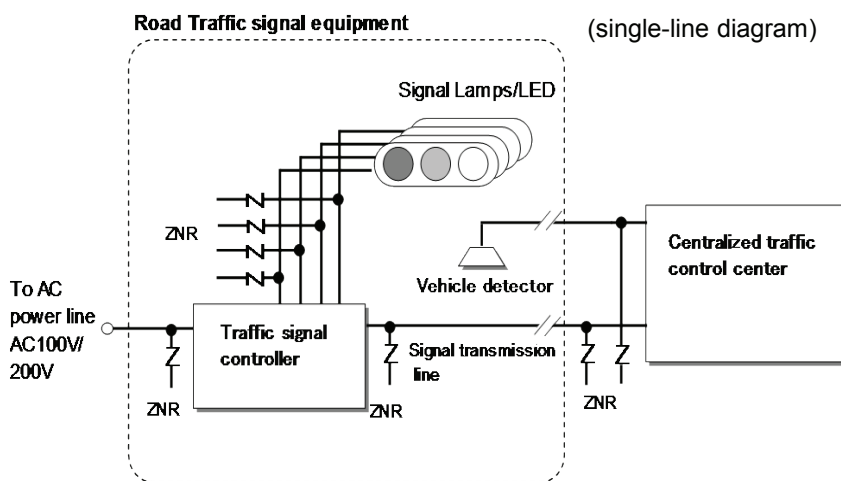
Road Traffic signal equipment

(single-line diagram)

Signal Lamps/LED

ZNR

Centralized traffic control center

Vehicle detector

To AC power line AC100V/ 200V

Traffic signal controller

Signal transmission line

ZNR

ZNR

ZNR